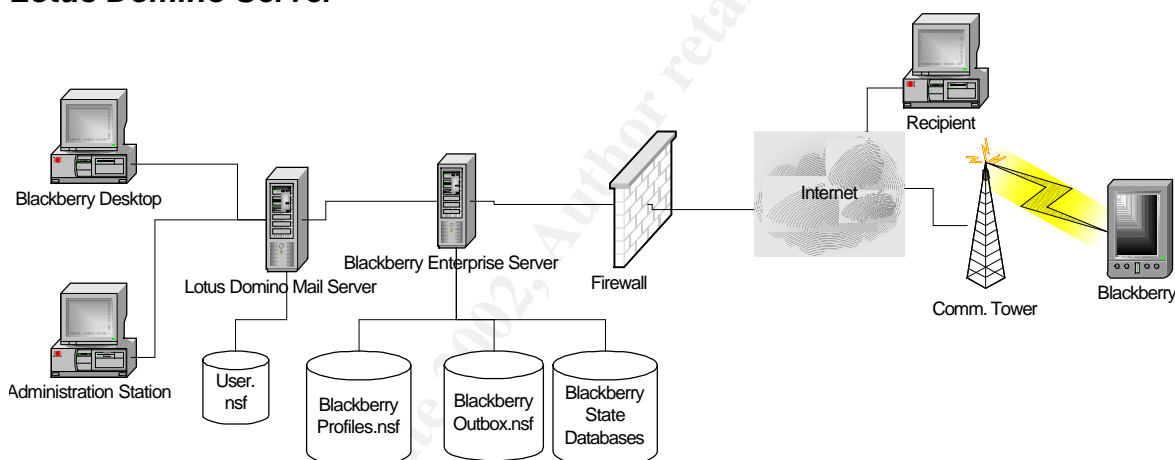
Lotus Domino Server

Recipient

Blackberry Desktop

Internet

Blackberry Enterprise Server

Firewall

Lotus Domino Mail Server

Comm. Tower

Blackberry

Administration Station

User. nsf

Blackberry Profiles.nsf

Blackberry Outbox.nsf

Blackberry State Databases

© SANS Institute 2002, Author retains full rights.